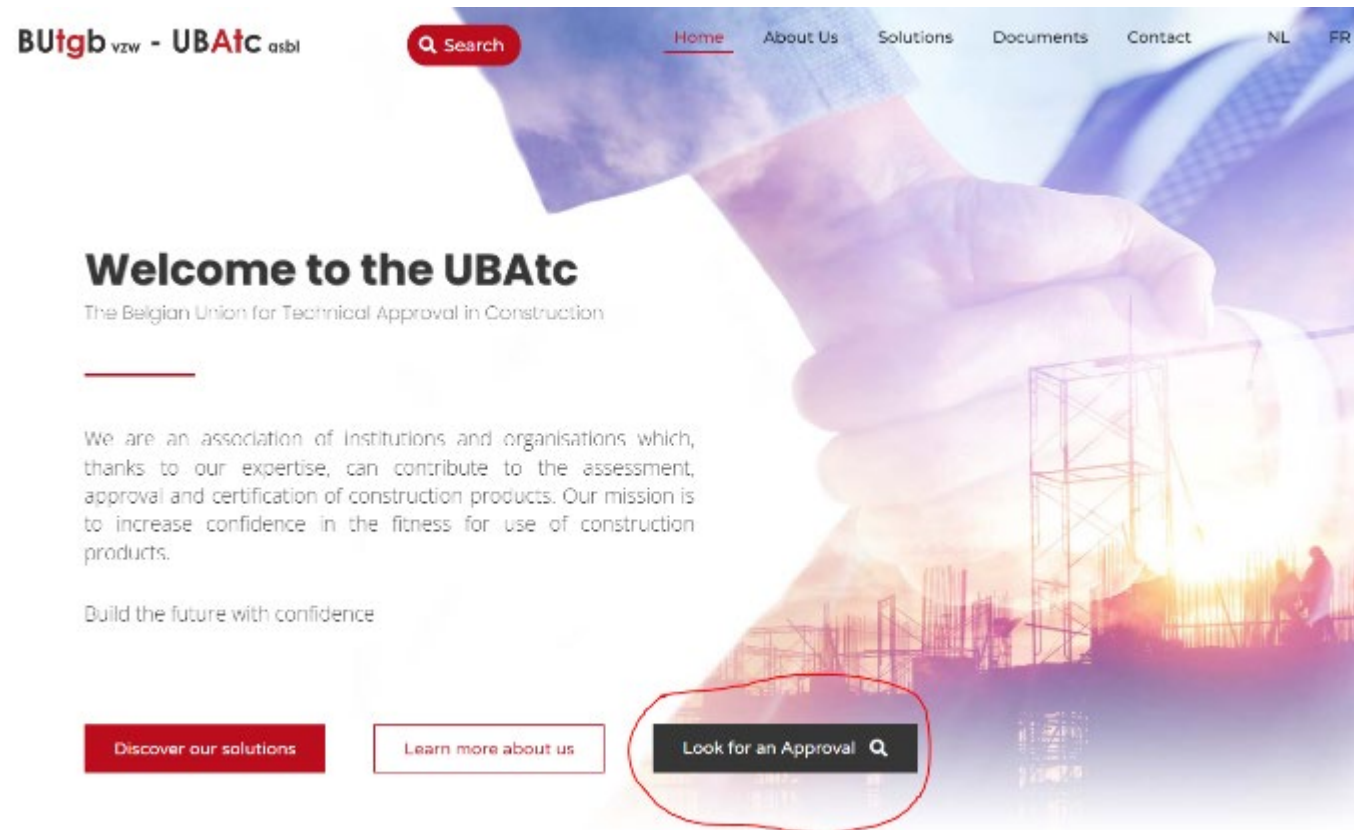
BUtgb vzw - UBAtc asbl

Search

Home About Us Solutions Documents Contact NL FR

Welcome to the UBAtc

The Belgian Union for Technical Approval in Construction

We are an association of institutions and organisations which, thanks to our expertise, can contribute to the assessment, approval and certification of construction products. Our mission is to increase confidence in the fitness for use of construction products.

Build the future with confidence

Discover our solutions

Learn more about us

Look for an Approval